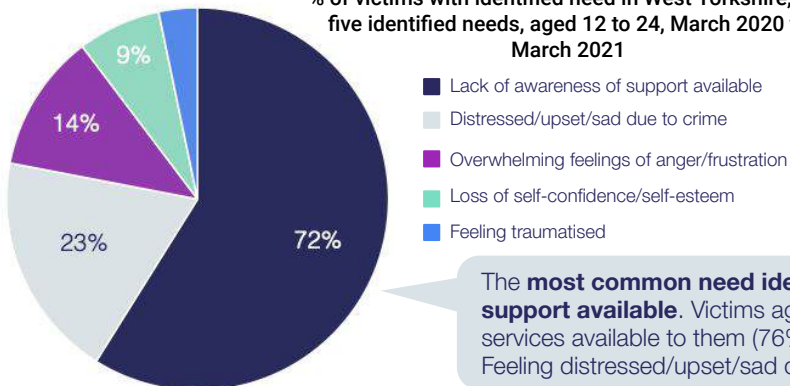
% of victims with identified need in West Yorkshire, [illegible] five identified needs, aged 12 to 24, March 2020 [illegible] March 2021

Lack of awareness of support available
Distressed/upset/sad due to crime
Overwhelming feelings of anger/frustration
Loss of self-confidence/self-esteem
Feeling traumatised

9%
14%
23%
72%

The **most common need ide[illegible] support available**. Victims ag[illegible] services available to them (76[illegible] Feeling distressed/upset/sad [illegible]